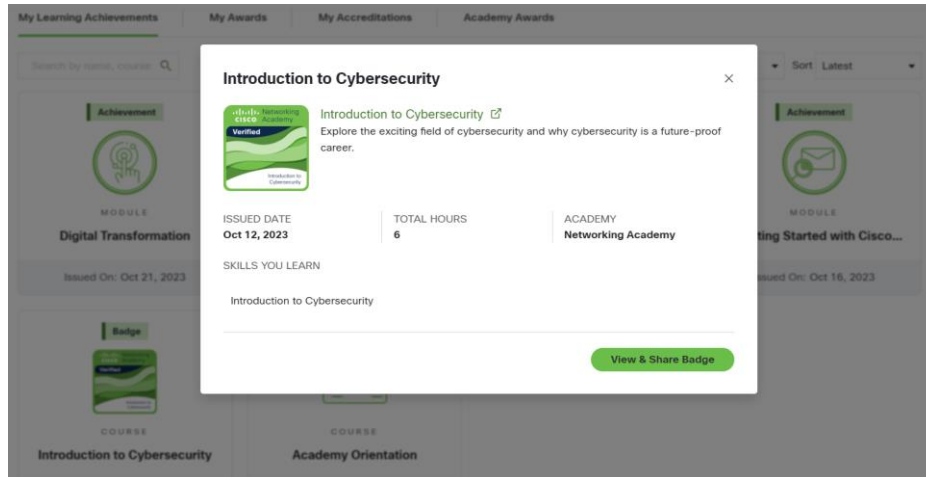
My Learning Achievements | My Awards | My Accreditations | Academy Awards

Search by name, course

Sort Latest

Achievement

MODULE

Digital Transformation

Issued On: Oct 21, 2023

Achievement

MODULE

ting Started with Cisco...

sued On: Oct 16, 2023

Badge

COURSE

Introduction to Cybersecurity

COURSE

Academy Orientation

Introduction to Cybersecurity

×

cisco Networking Academy

Verified

Introduction to Cybersecurity

Introduction to Cybersecurity

Explore the exciting field of cybersecurity and why cybersecurity is a future-proof career.

ISSUED DATE
Oct 12, 2023

TOTAL HOURS
6

ACADEMY
Networking Academy

SKILLS YOU LEARN

Introduction to Cybersecurity

View & Share Badge